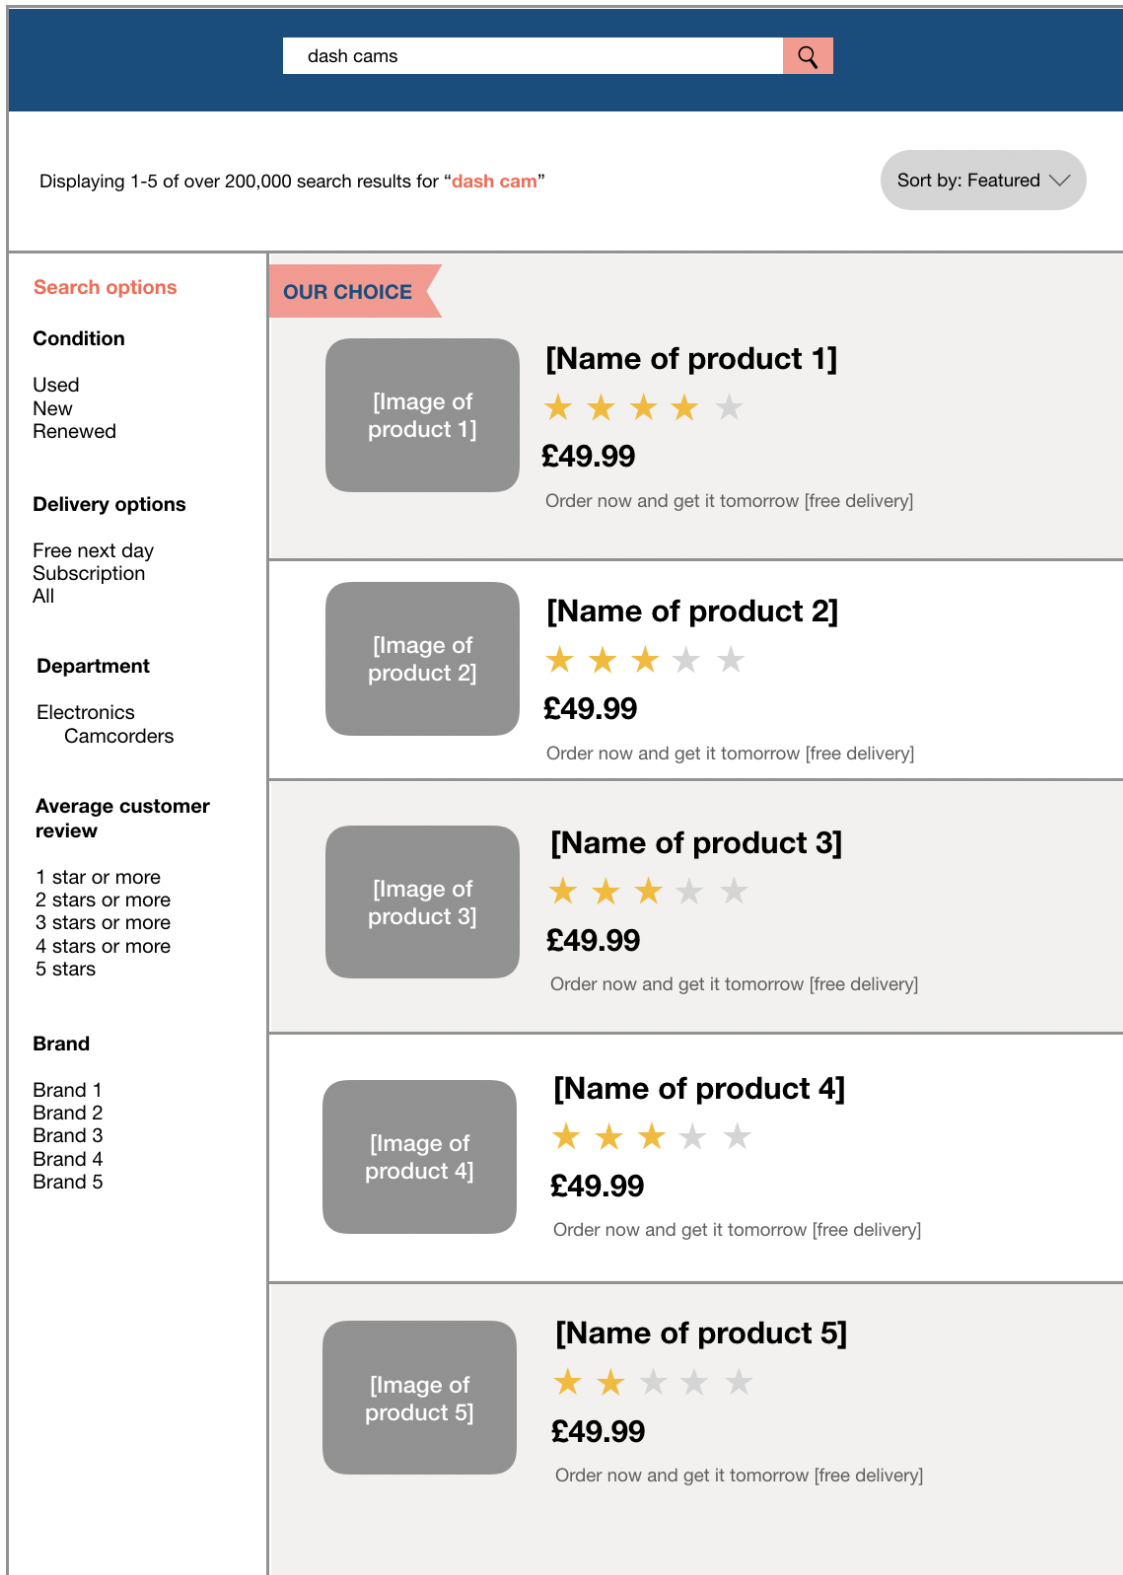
dash cams

Displaying 1-5 of over 200,000 search results for "dash cam"

Sort by: Featured

Search options

Condition

Used
New
Renewed

Delivery options

Free next day
Subscription
All

Department

Electronics
Camcorders

Average customer review

1 star or more
2 stars or more
3 stars or more
4 stars or more
5 stars

Brand

Brand 1
Brand 2
Brand 3
Brand 4
Brand 5

OUR CHOICE

[Image of product 1]

[Name of product 1]

★★★★★

£49.99

Order now and get it tomorrow [free delivery]

[Image of product 2]

[Name of product 2]

★★★★★

£49.99

Order now and get it tomorrow [free delivery]

[Image of product 3]

[Name of product 3]

★★★★★

£49.99

Order now and get it tomorrow [free delivery]

[Image of product 4]

[Name of product 4]

★★★★★

£49.99

Order now and get it tomorrow [free delivery]

[Image of product 5]

[Name of product 5]

★★★★★

£49.99

Order now and get it tomorrow [free delivery]